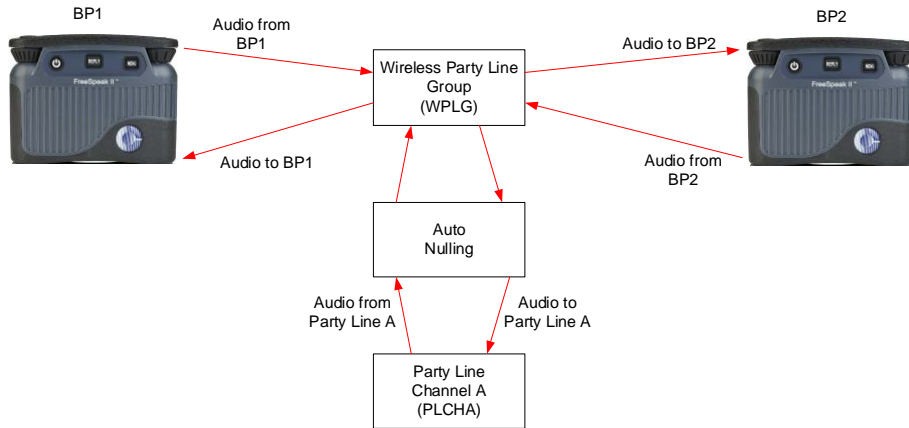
BP1

Audio from BP1

Audio to BP1

Wireless Party Line Group (WPLG)

Audio to BP2

Audio from BP2

BP2

Auto Nulling

Audio from Party Line A

Audio to Party Line A

Party Line Channel A (PLCHA)

REPLY

MENU

FreeSpeak II

REPLY

MENU

FreeSpeak II